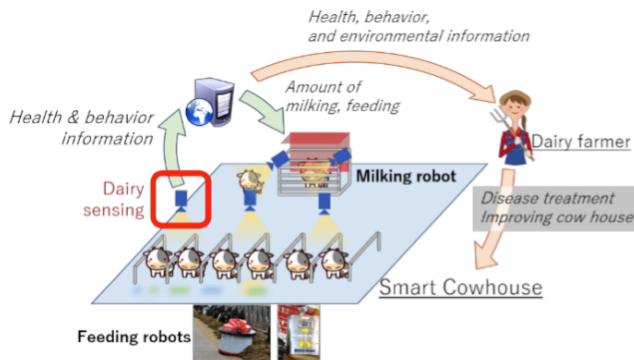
Health, behavior, and environmental information

Amount of milking, feeding

Health & behavior information

Dairy farmer

Dairy sensing

Milking robot

Disease treatment
Improving cow house

Smart Cowhouse

Feeding robots